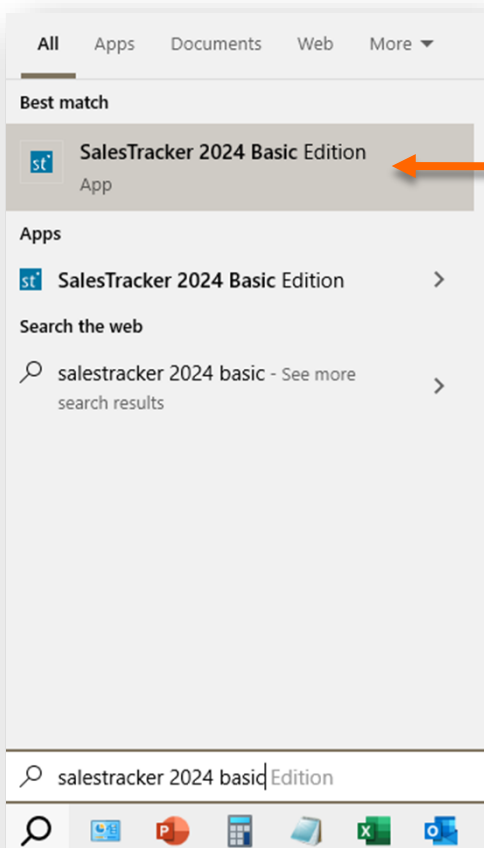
All Apps Documents Web More

Best match

st SalesTracker 2024 Basic Edition
App

Apps

st SalesTracker 2024 Basic Edition

Search the web

salestracker 2024 basic - See more search results

salestracker 2024 basic Edition